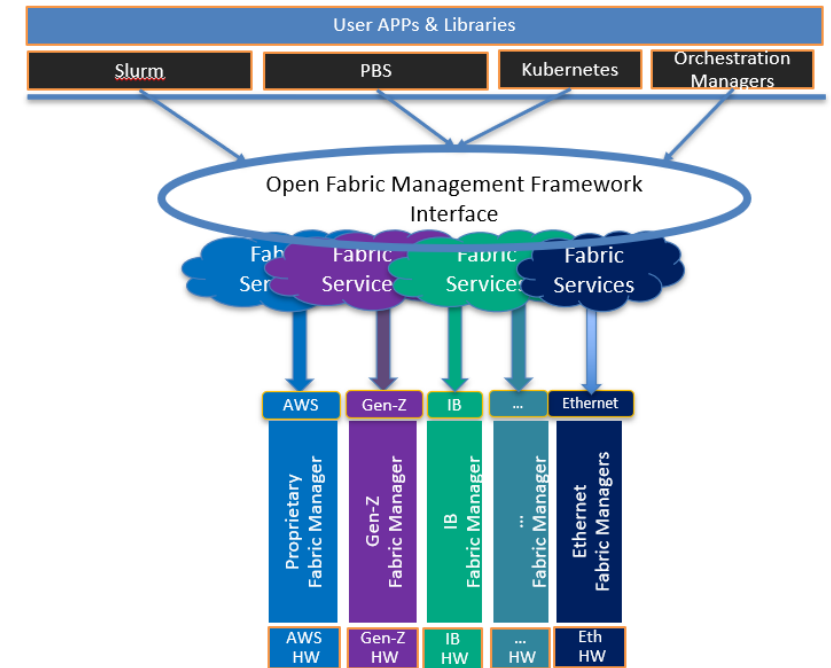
User APPs & Libraries

Slurm

PBS

Kubernetes

Orchestration Managers

Open Fabric Management Framework Interface

Fab Ser

Fabric Service

Fabric Services

Fabric Services

AWS

Gen-Z

IB

...

Ethernet

Proprietary Fabric Manager

Gen-Z Fabric Manager

IB Fabric Manager

... Fabric Manager

Ethernet Fabric Managers

AWS HW

Gen-Z HW

IB HW

... HW

Eth HW